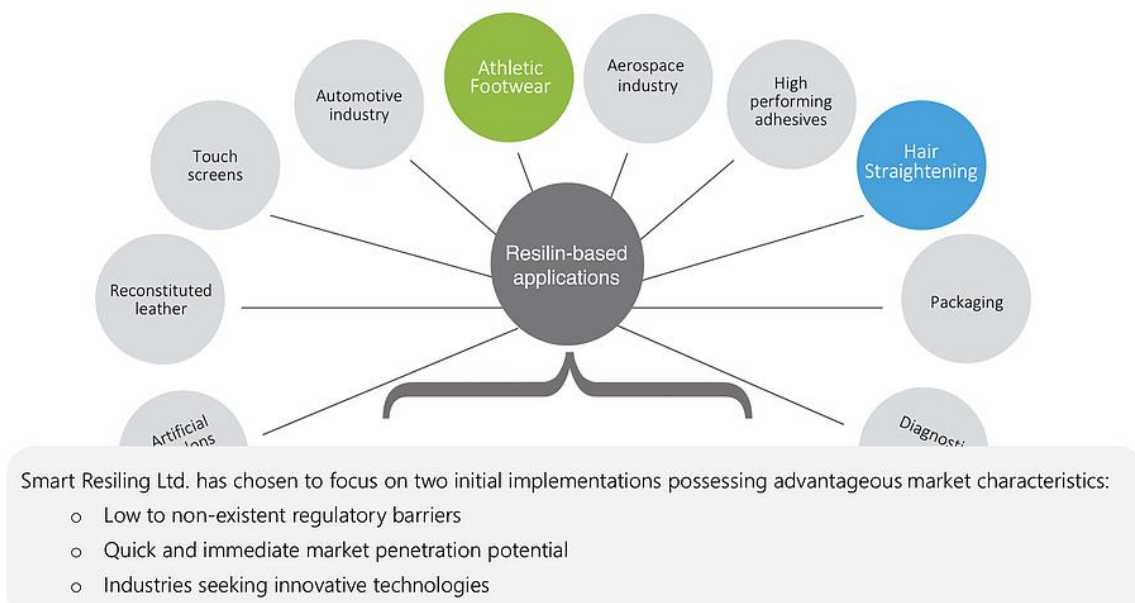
Athletic Footwear

Aerospace industry

Automotive industry

High performing adhesives

Touch screens

Hair Straightening

Resilin-based applications

Reconstituted leather

Packaging

Artificial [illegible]

Diagnost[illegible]

Smart Resiling Ltd. has chosen to focus on two initial implementations possessing advantageous market characteristics:

o Low to non-existent regulatory barriers

o Quick and immediate market penetration potential

o Industries seeking innovative technologies